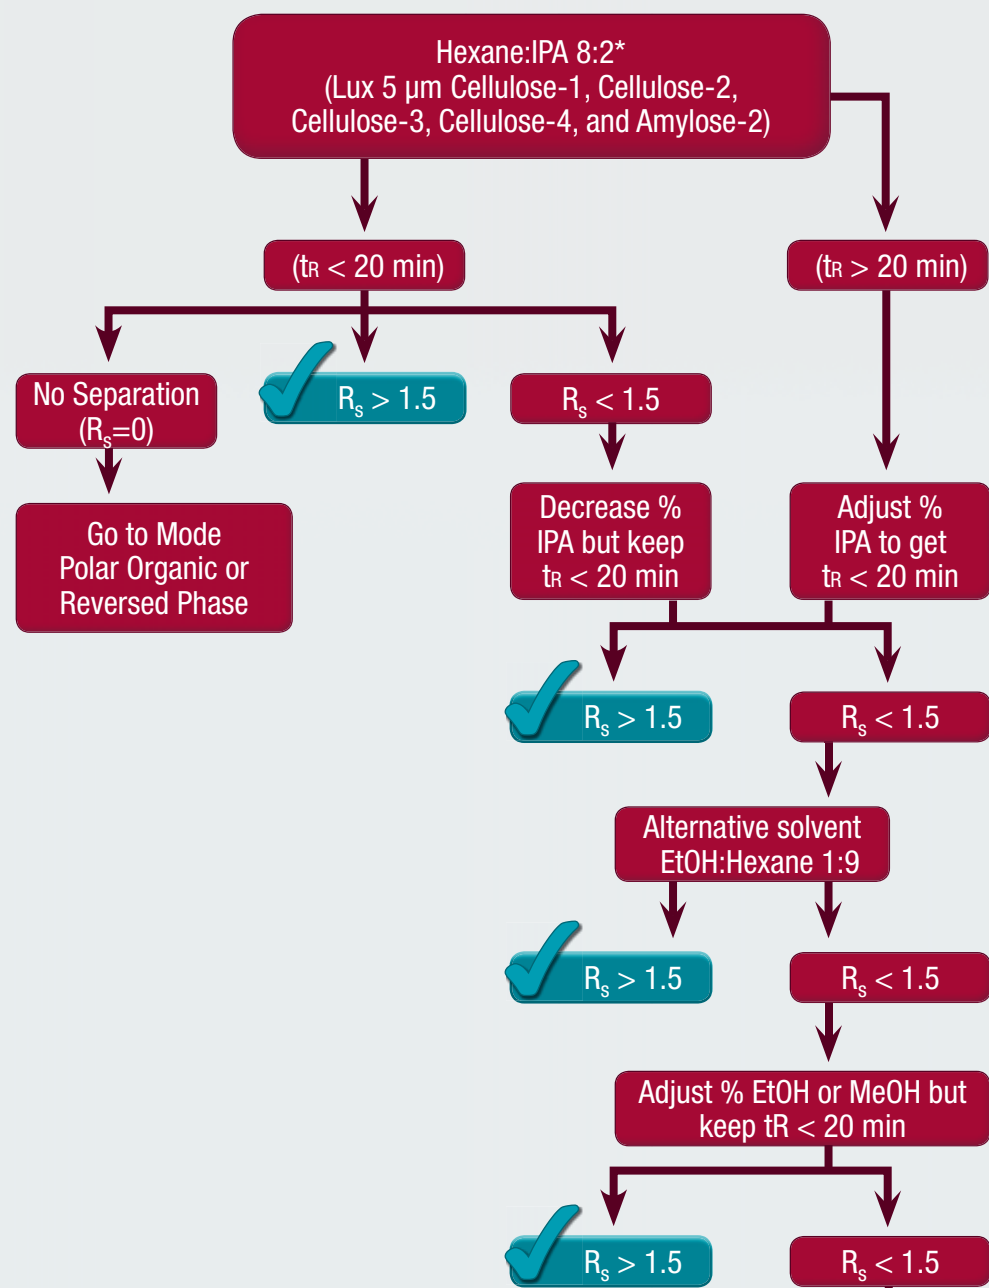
Hexane:IPA 8:2*
(Lux 5 µm Cellulose-1, Cellulose-2, Cellulose-3, Cellulose-4, and Amylose-2)

($t_R$ < 20 min)

($t_R$ > 20 min)

No Separation ($R_s$=0)

$R_s$ > 1.5

$R_s$ < 1.5

Go to Mode Polar Organic or Reversed Phase

Decrease % IPA but keep $t_R$ < 20 min

Adjust % IPA to get $t_R$ < 20 min

$R_s$ > 1.5

$R_s$ < 1.5

Alternative solvent EtOH:Hexane 1:9

$R_s$ > 1.5

$R_s$ < 1.5

Adjust % EtOH or MeOH but keep tR < 20 min

$R_s$ > 1.5

$R_s$ < 1.5